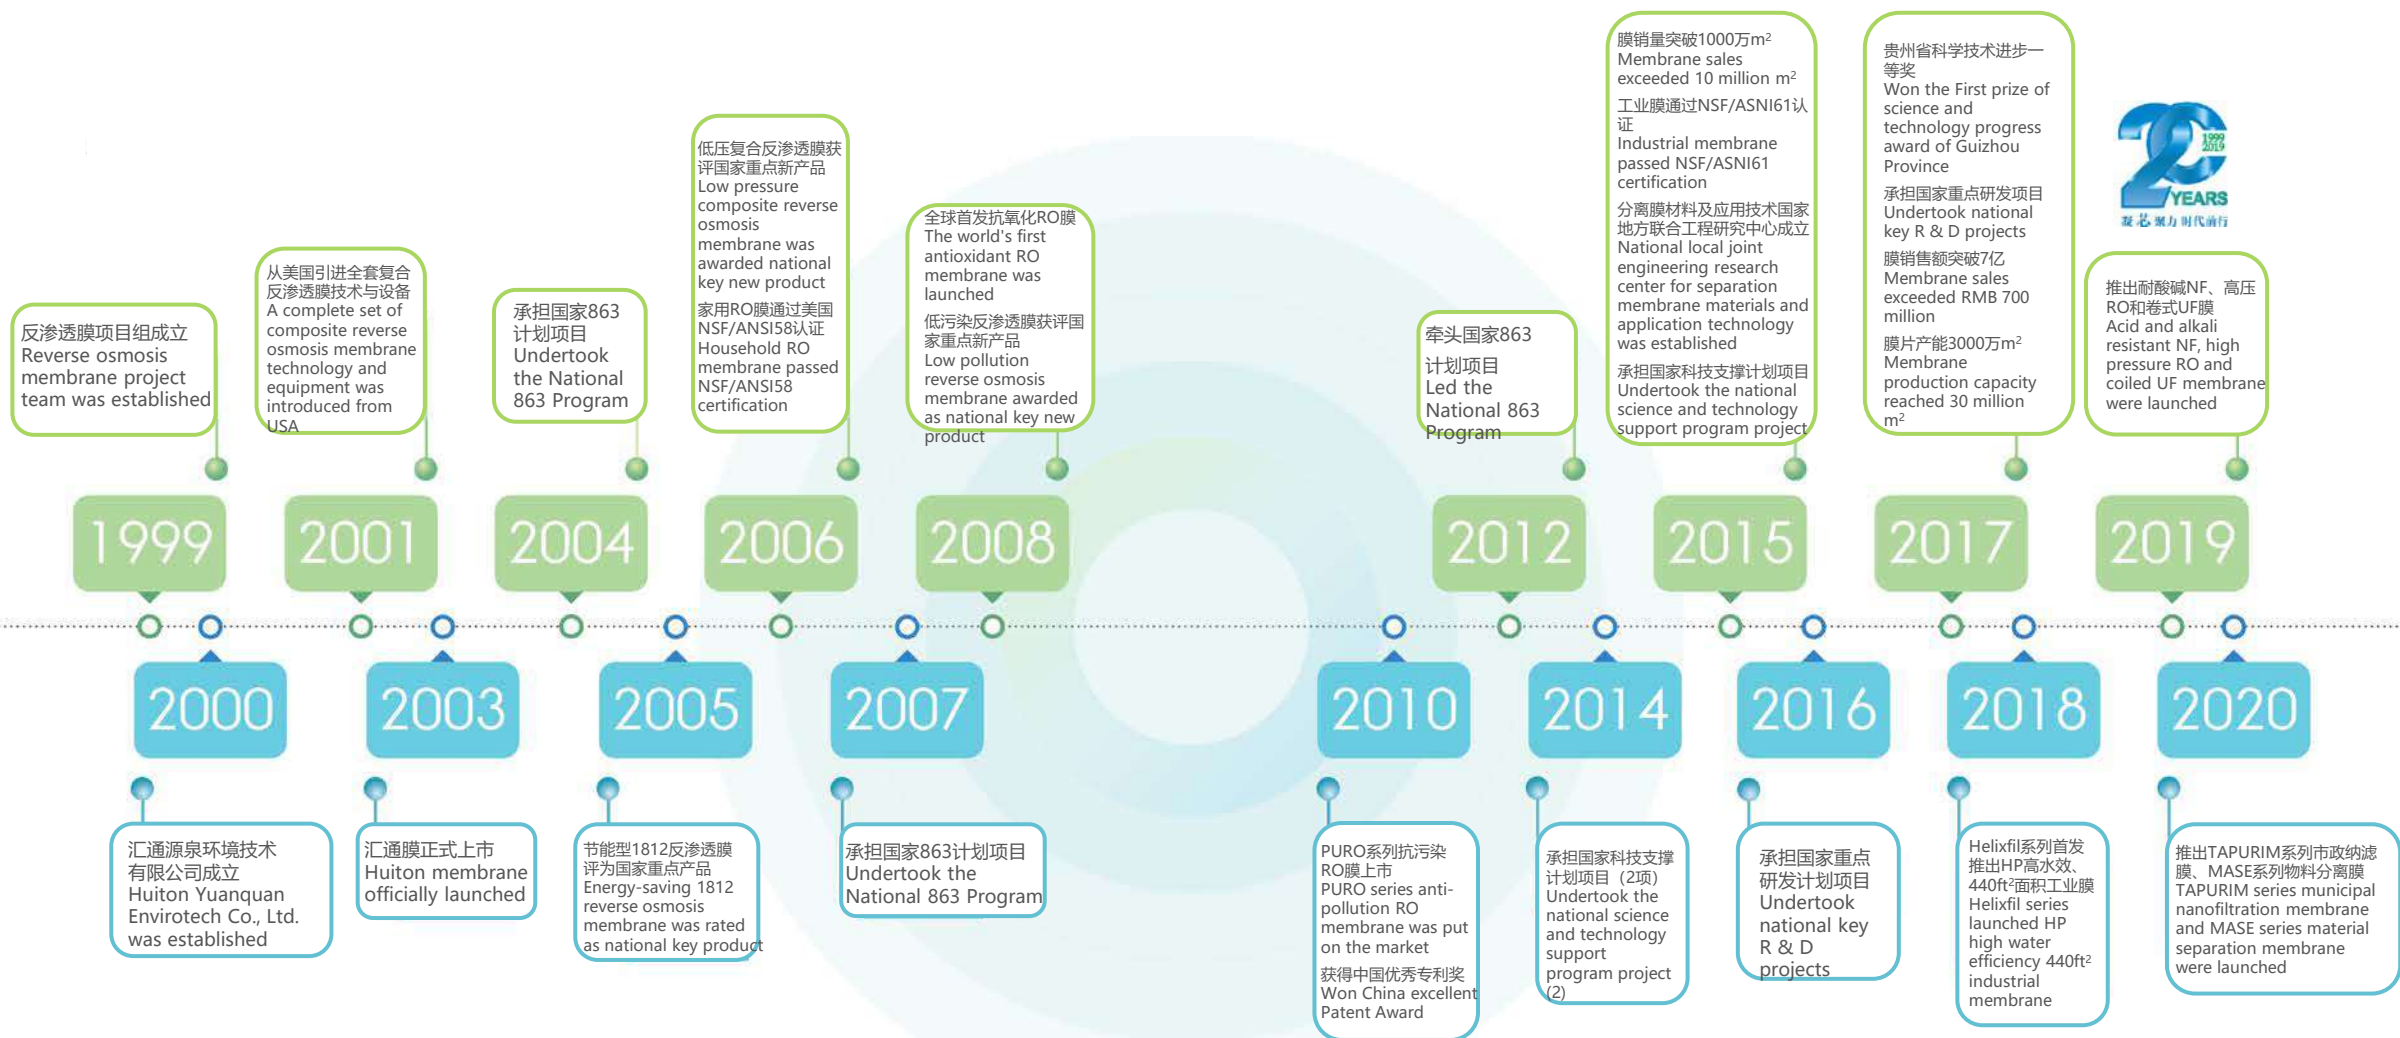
反渗透膜项目组成立
Reverse osmosis membrane project team was established

从美国引进全套复合反渗透膜技术与设备
A complete set of composite reverse osmosis membrane technology and equipment was introduced from USA

承担国家863计划项目
Undertook the National 863 Program

低压复合反渗透膜获评国家重点新产品
Low pressure composite reverse osmosis membrane was awarded national key new product

家用RO膜通过美国NSF/ANSI58认证
Household RO membrane passed NSF/ANSI58 certification

全球首发抗氧化RO膜
The world's first antioxidant RO membrane was launched

低污染反渗透膜获评国家重点新产品
Low pollution reverse osmosis membrane awarded as national key new product

牵头国家863计划项目
Led the National 863 Program

膜销量突破1000万$m^2$
Membrane sales exceeded 10 million $m^2$

工业膜通过NSF/ASNI61认证
Industrial membrane passed NSF/ASNI61 certification

分离膜材料及应用技术国家地方联合工程研究中心成立
National local joint engineering research center for separation membrane materials and application technology was established

承担国家科技支撑计划项目
Undertook the national science and technology support program project

贵州省科学技术进步一等奖
Won the First prize of science and technology progress award of Guizhou Province

承担国家重点研发项目
Undertook national key R & D projects

膜销售额突破7亿
Membrane sales exceeded RMB 700 million

膜片产能3000万$m^2$
Membrane production capacity reached 30 million $m^2$

1999 2019
20 YEARS
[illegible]

推出耐酸碱NF、高压RO和卷式UF膜
Acid and alkali resistant NF, high pressure RO and coiled UF membrane were launched

1999
2001
2004
2006
2008
2012
2015
2017
2019

2000
2003
2005
2007
2010
2014
2016
2018
2020

汇通源泉环境技术有限公司成立
Huiton Yuanquan Envirotech Co., Ltd. was established

汇通膜正式上市
Huiton membrane officially launched

节能型1812反渗透膜评为国家重点产品
Energy-saving 1812 reverse osmosis membrane was rated as national key product

承担国家863计划项目
Undertook the National 863 Program

PURO系列抗污染RO膜上市
PURO series anti-pollution RO membrane was put on the market

获得中国优秀专利奖
Won China excellent Patent Award

承担国家科技支撑计划项目（2项）
Undertook the national science and technology support program project (2)

承担国家重点研发计划项目
Undertook national key R & D projects

Helixfil系列首发推出HP高水效、440ft²面积工业膜
Helixfil series launched HP high water efficiency 440ft² industrial membrane

推出TAPURIM系列市政纳滤膜、MASE系列物料分离膜
TAPURIM series municipal nanofiltration membrane and MASE series material separation membrane were launched